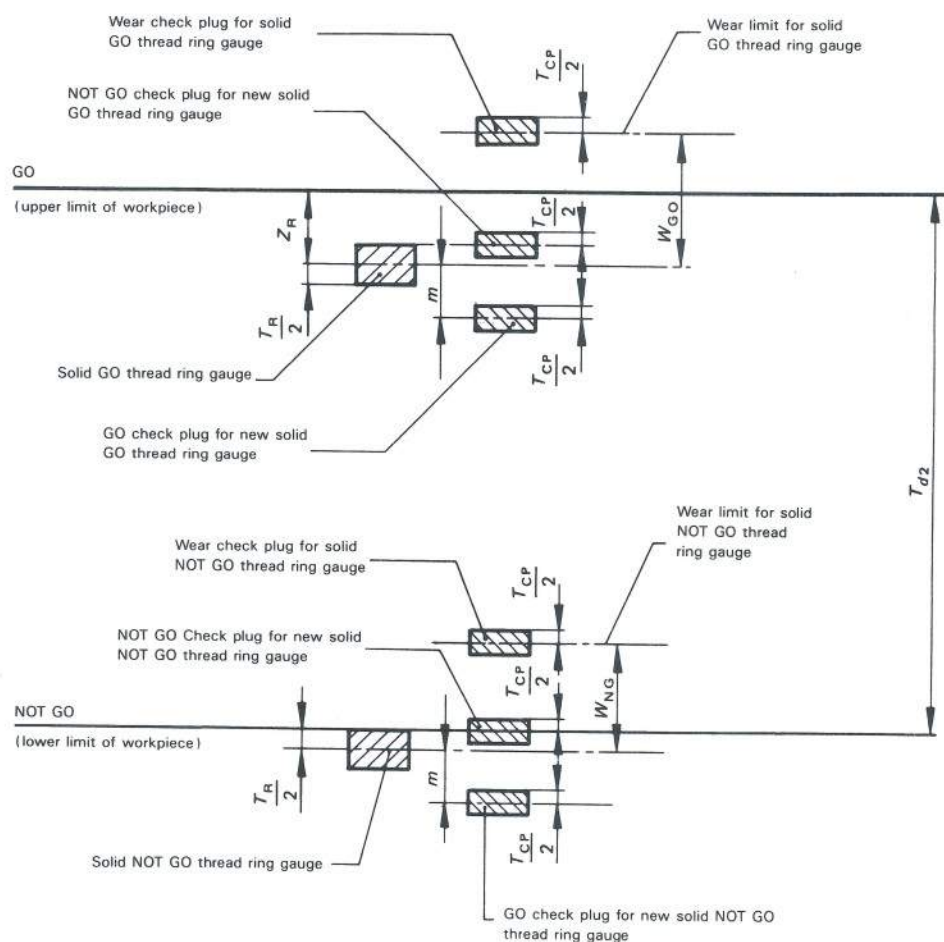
Wear check plug for solid GO thread ring gauge

Wear limit for solid GO thread ring gauge

$\frac{T_{CP}}{2}$

NOT GO check plug for new solid GO thread ring gauge

GO

(upper limit of workpiece)

$Z_R$

$\frac{T_{CP}}{2}$

$W_{GO}$

$m$

$\frac{T_R}{2}$

$\frac{T_{CP}}{2}$

Solid GO thread ring gauge

GO check plug for new solid GO thread ring gauge

$T_{d2}$

Wear limit for solid NOT GO thread ring gauge

Wear check plug for solid NOT GO thread ring gauge

$\frac{T_{CP}}{2}$

NOT GO Check plug for new solid NOT GO thread ring gauge

$\frac{T_{CP}}{2}$

$W_{NG}$

NOT GO

(lower limit of workpiece)

$\frac{T_R}{2}$

$m$

$\frac{T_{CP}}{2}$

Solid NOT GO thread ring gauge

GO check plug for new solid NOT GO thread ring gauge